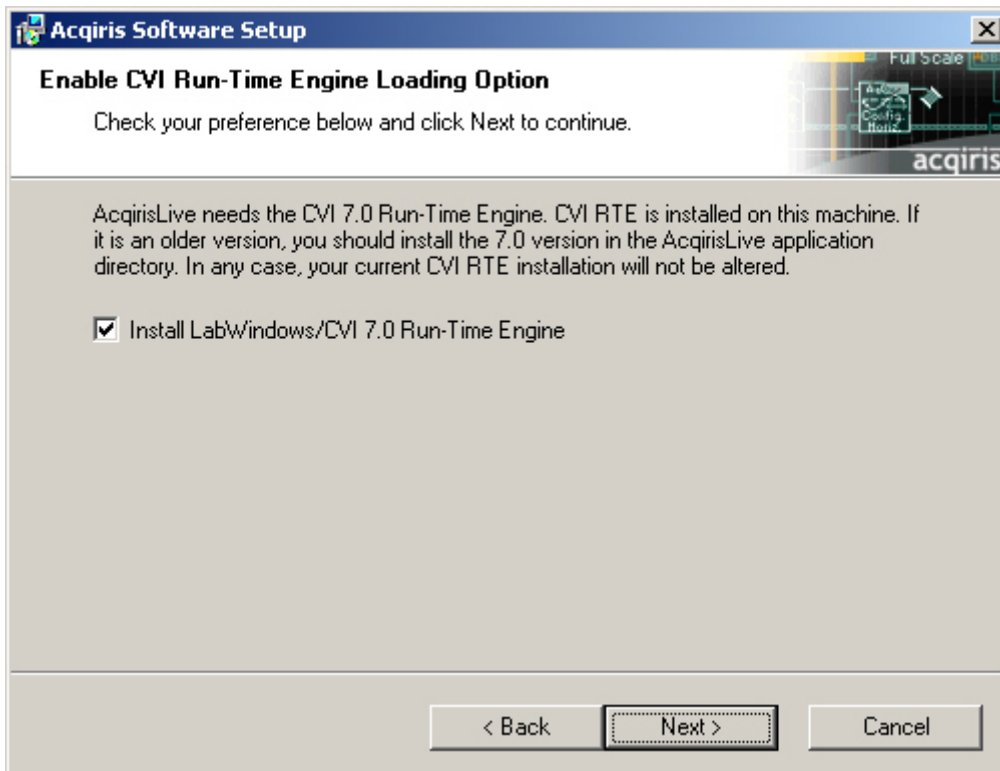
Acqiris Software Setup

Enable CVI Run-Time Engine Loading Option

Check your preference below and click Next to continue.

Full Scale

Config Horiz

acqiris

AcqirisLive needs the CVI 7.0 Run-Time Engine. CVI RTE is installed on this machine. If it is an older version, you should install the 7.0 version in the AcqirisLive application directory. In any case, your current CVI RTE installation will not be altered.

Install LabWindows/CVI 7.0 Run-Time Engine

< Back

Next >

Cancel